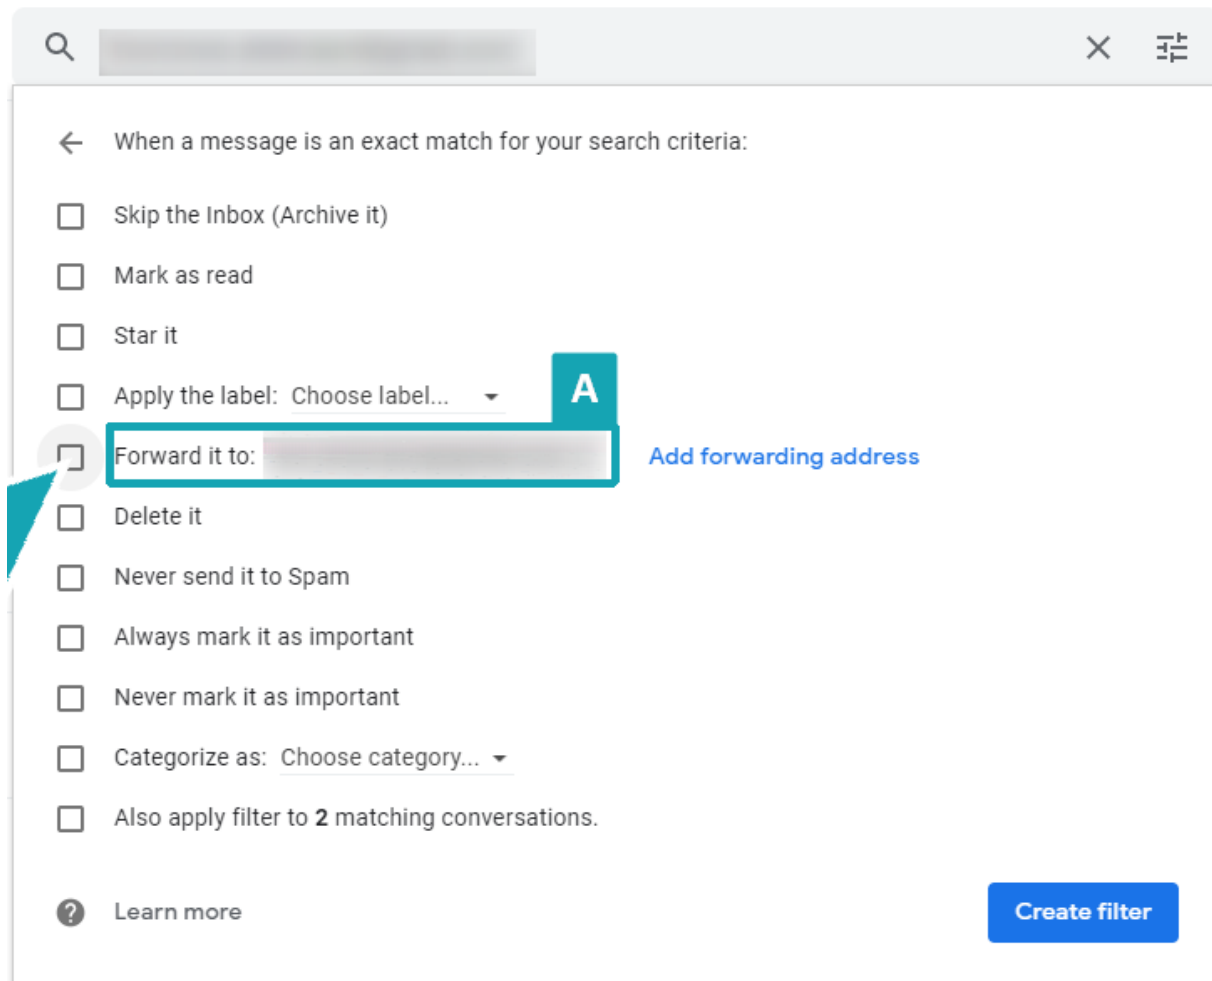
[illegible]

When a message is an exact match for your search criteria:

Skip the Inbox (Archive it)

Mark as read

Star it

Apply the label: Choose label...

A

Forward it to: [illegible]

Add forwarding address

Delete it

Never send it to Spam

Always mark it as important

Never mark it as important

Categorize as: Choose category...

Also apply filter to **2** matching conversations.

Learn more

Create filter